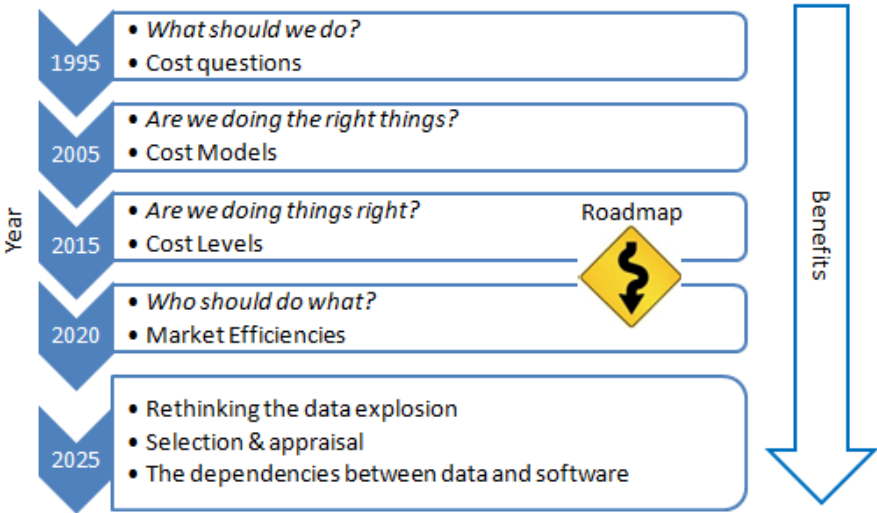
Year

1995
• *What should we do?*
• Cost questions

2005
• *Are we doing the right things?*
• Cost Models

2015
• *Are we doing things right?*
• Cost Levels

Roadmap

2020
• *Who should do what?*
• Market Efficiencies

2025
• Rethinking the data explosion
• Selection & appraisal
• The dependencies between data and software

Benefits